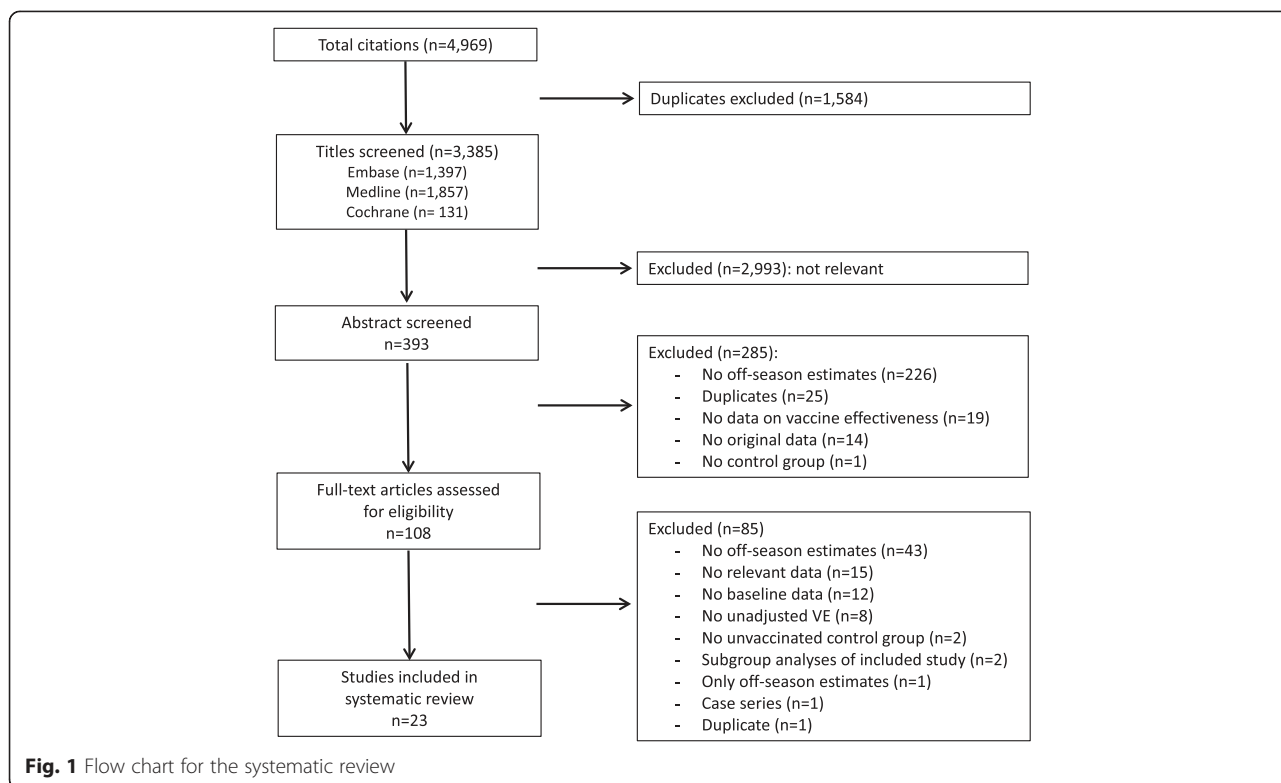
Total citations (n=4,969)

Duplicates excluded (n=1,584)

Titles screened (n=3,385)
Embase (n=1,397)
Medline (n=1,857)
Cochrane (n= 131)

Excluded (n=2,993): not relevant

Abstract screened
n=393

Excluded (n=285):
- No off-season estimates (n=226)
- Duplicates (n=25)
- No data on vaccine effectiveness (n=19)
- No original data (n=14)
- No control group (n=1)

Full-text articles assessed for eligibility
n=108

Excluded (n=85)
- No off-season estimates (n=43)
- No relevant data (n=15)
- No baseline data (n=12)
- No unadjusted VE (n=8)
- No unvaccinated control group (n=2)
- Subgroup analyses of included study (n=2)
- Only off-season estimates (n=1)
- Case series (n=1)
- Duplicate (n=1)

Studies included in systematic review
n=23

**Fig. 1** Flow chart for the systematic review